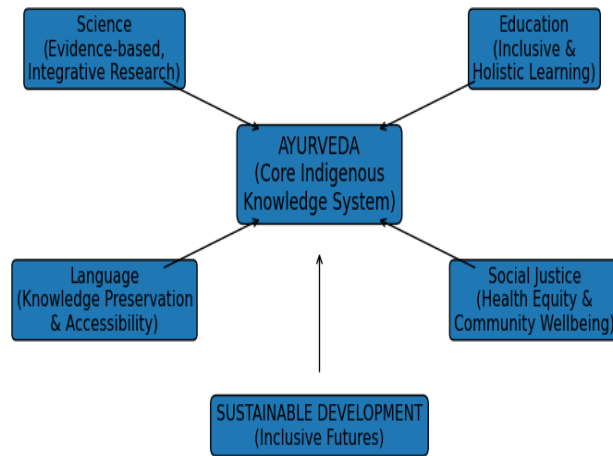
Science
(Evidence-based,
Integrative Research)

Education
(Inclusive &
Holistic Learning)

AYURVEDA
(Core Indigenous
Knowledge System)

Language
(Knowledge Preservation
& Accessibility)

Social Justice
(Health Equity &
Community Wellbeing)

SUSTAINABLE DEVELOPMENT
(Inclusive Futures)